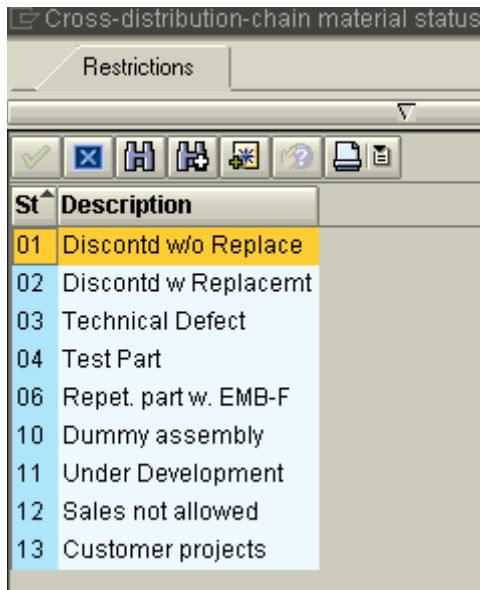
Cross-distribution-chain material status

Restrictions

| St | Description |
|---|---|
| 01 | Discontd w/o Replace |
| 02 | Discontd w Replacemt |
| 03 | Technical Defect |
| 04 | Test Part |
| 06 | Repet. part w. EMB-F |
| 10 | Dummy assembly |
| 11 | Under Development |
| 12 | Sales not allowed |
| 13 | Customer projects |